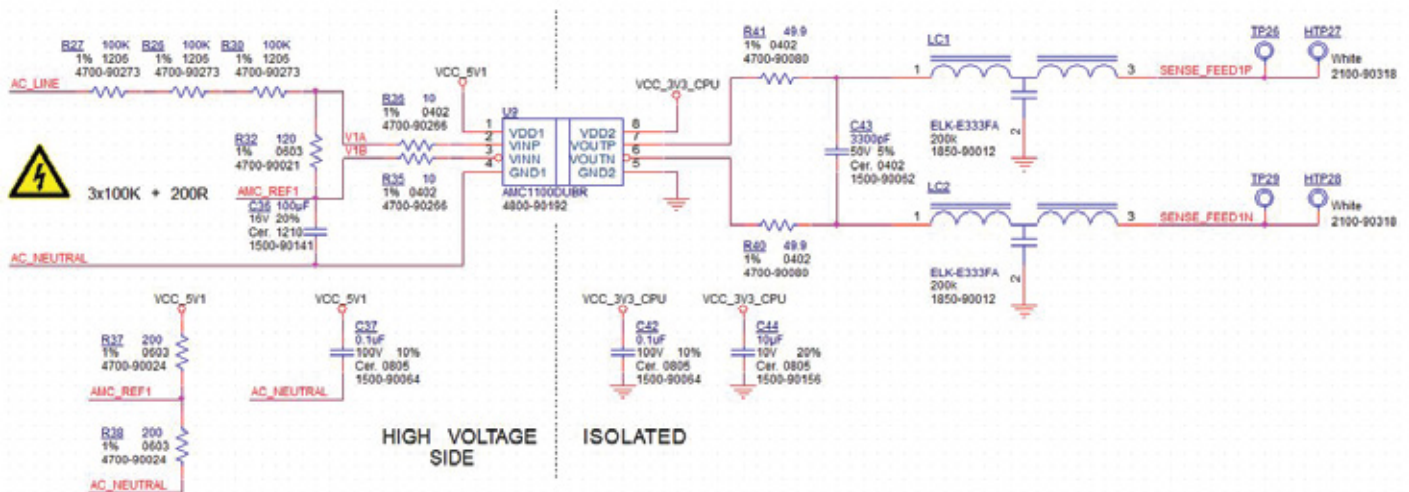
R27 100K 1% 1205 4700-90273
R26 100K 1% 1205 4700-90273
R30 100K 1% 1205 4700-90273

AC_LINE

VCC_5V1

R36 10 1% 0402 4700-90266

R32 120 1% 0603 4700-90021

V1A
V1B

AMC_REF1

C36 100pF 16V 20% Cer. 1210 1500-90141

R35 10 1% 0402 4700-90266

3x100K + 200R

AC_NEUTRAL

U9
1 VDD1
2 VINP
3 VINN
4 GND1
VDD2 8
VOUTP 7
VOUTN 6
GND2 5
AMC1100DUBR
4800-90192

VCC_3V3_CPU

R41 49.9 1% 0402 4700-90080

C43 3300pF 50V 5% Cer. 0402 1500-90052

R40 49.9 1% 0402 4700-90080

LC1
1 3
2
ELK-E333FA 200k 1850-90012

LC2
1 3
2
ELK-E333FA 200k 1850-90012

SENSE_FEED1P
SENSE_FEED1N

TP26
HTP27 White 2100-90318
TP29
HTP28 White 2100-90318

VCC_5V1
R37 200 1% 0603 4700-90024
AMC_REF1
R38 200 1% 0603 4700-90024
AC_NEUTRAL

VCC_5V1
C37 0.1uF 100V 10% Cer. 0805 1500-90064
AC_NEUTRAL

VCC_3V3_CPU
C42 0.1uF 100V 10% Cer. 0805 1500-90064

VCC_3V3_CPU
C44 10uF 10V 20% Cer. 0805 1500-90156

HIGH VOLTAGE SIDE

ISOLATED